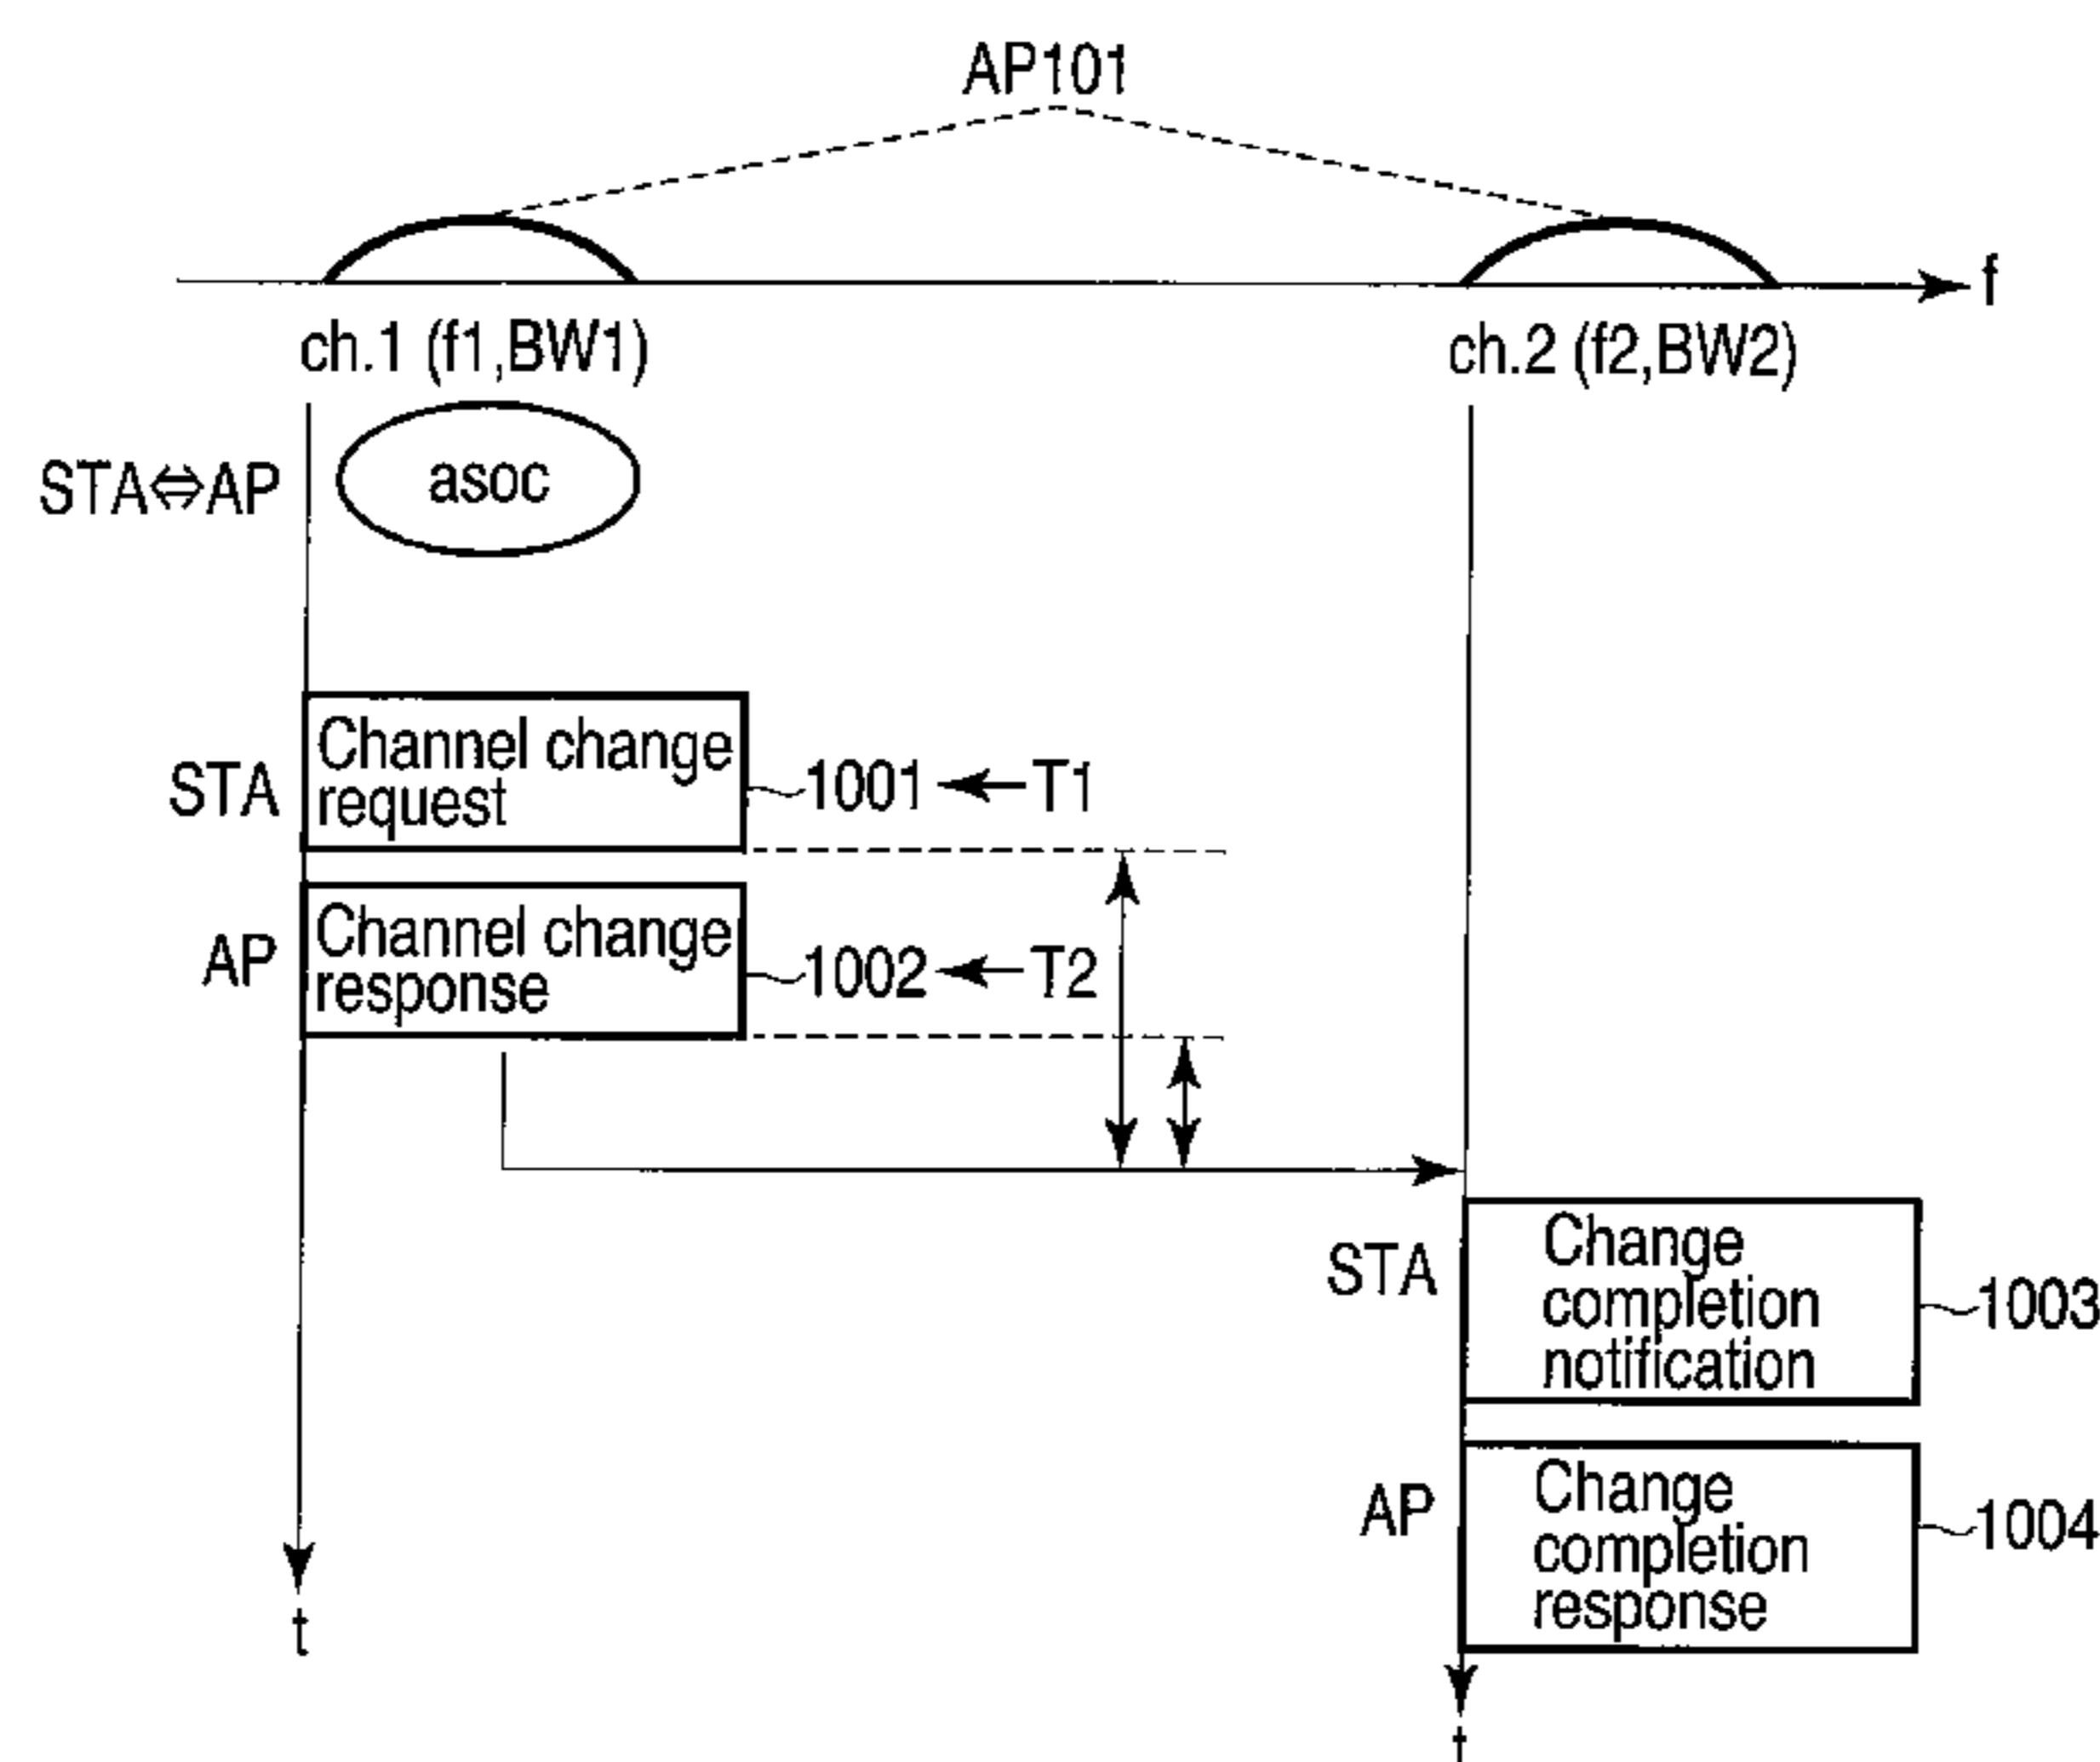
AP101

f

ch.1 (f1,BW1)

ch.2 (f2,BW2)

STA⇔AP

asoc

STA

Channel change request

1001

T1

AP

Channel change response

1002

T2

STA

Change completion notification

1003

AP

Change completion response

1004

t

t